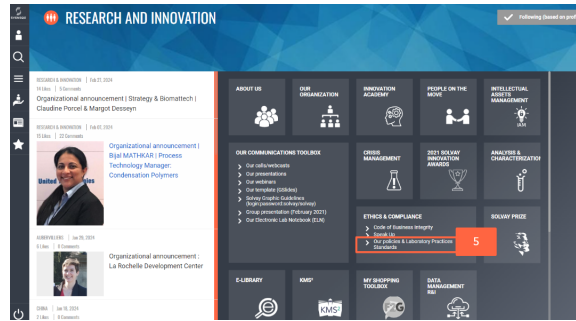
RESEARCH AND INNOVATION

Following (based on pref

RESEARCH & INNOVATION | Feb 27, 2024
14 Likes | 5 Comments
Organizational announcement | Strategy & Biomattech | Claudine Porcel & Margot Desseyn

RESEARCH & INNOVATION | Feb 27, 2024
18 Likes | 22 Comments
Organizational announcement | Bijal MATHKAR | Process Technology Manager: Condensation Polymers

United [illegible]

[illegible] | Jan 09, 2024
5 Likes | 0 Comments
Organizational announcement : La Rochelle Development Center

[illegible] | Jan 10, 2024
2 Likes | 0 Comments

ABOUT US

OUR ORGANIZATION

INNOVATION ACADEMY

PEOPLE ON THE MOVE

INTELLECTUAL ASSETS MANAGEMENT

IAM

OUR COMMUNICATIONS TOOLBOX
Our calls/webcasts
Our presentations
Our webinars
Our template (Slides)
Solvay Graphic Guidelines (login/password solvay/solvay)
Group presentation (February 2021)
Our Electronic Lab Notebook (ELN)

CRISIS MANAGEMENT

2021 SOLVAY INNOVATION AWARDS

ANALYSES & CHARACTERIZATION

ETHICS & COMPLIANCE
Code of Business Integrity
Speak Up
Our policies & Laboratory Practices Standards

5

SOLVAY PRIZE

E-LIBRARY

KMS²

KMS²

MY SHOPPING TOOLBOX

DATA MANAGEMENT R&I